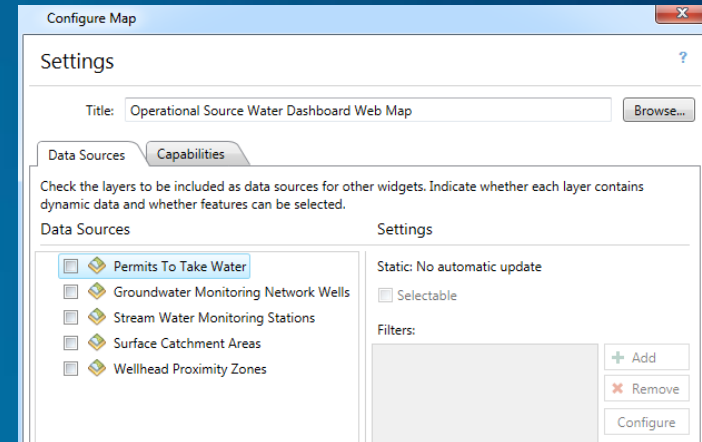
Configure Map

Settings

?

Title: Operational Source Water Dashboard Web Map

Browse...

Data Sources

Capabilities

Check the layers to be included as data sources for other widgets. Indicate whether each layer contains dynamic data and whether features can be selected.

Data Sources

Permits To Take Water

Groundwater Monitoring Network Wells

Stream Water Monitoring Stations

Surface Catchment Areas

Wellhead Proximity Zones

Settings

Static: No automatic update

Selectable

Filters:

Add

Remove

Configure